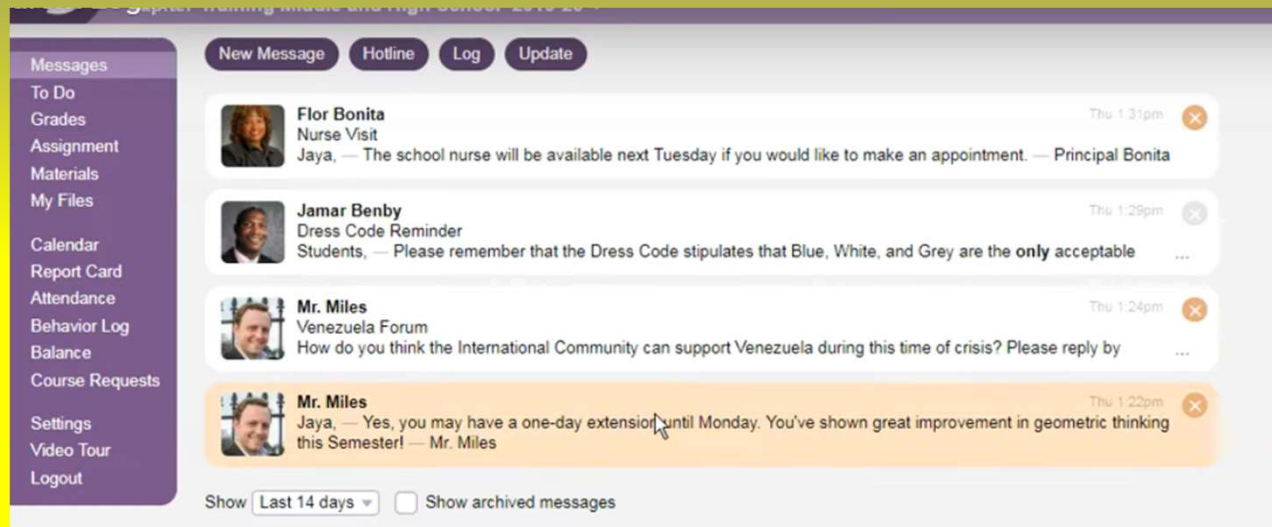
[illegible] Training Middle and High School 2019-20

Messages
To Do
Grades
Assignment
Materials
My Files

Calendar
Report Card
Attendance
Behavior Log
Balance
Course Requests

Settings
Video Tour
Logout

New Message
Hotline
Log
Update

Flor Bonita
Thu 1:31pm
Nurse Visit
Jaya, — The school nurse will be available next Tuesday if you would like to make an appointment. — Principal Bonita

Jamar Benby
Thu 1:29pm
Dress Code Reminder
Students, — Please remember that the Dress Code stipulates that Blue, White, and Grey are the **only** acceptable ...

Mr. Miles
Thu 1:24pm
Venezuela Forum
How do you think the International Community can support Venezuela during this time of crisis? Please reply by ...

Mr. Miles
Thu 1:22pm
Jaya, — Yes, you may have a one-day extension until Monday. You've shown great improvement in geometric thinking this Semester! — Mr. Miles

Show Last 14 days
Show archived messages